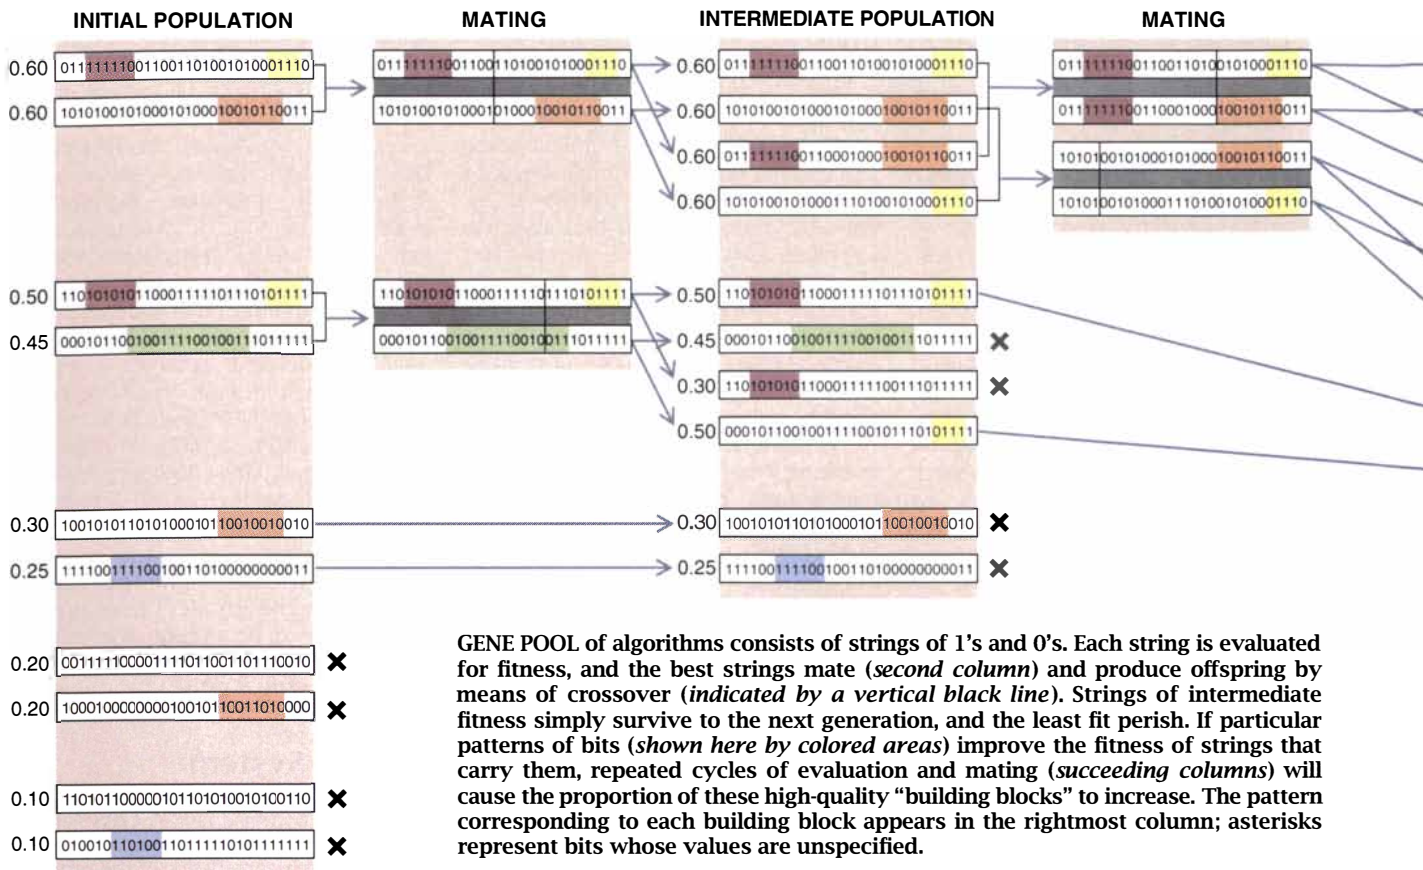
INITIAL POPULATION

0.60 01111111001100110100101000111​0
0.60 10101001010001010001001011001​1
0.50 11010101011000111110111010111​1
0.45 00010110010011110010011101111​1
0.30 10010101101010001011001001001​0
0.25 11110011110010011010000000001​1
0.20 00111110000111101100110111001​0
0.20 10001000000001001011001101000​0
0.10 11010110000010110101001010011​0
0.10 01001011010011011111010111111​1

MATING

01111111001100110100101000111​0
10101001010001010001001011001​1
11010101011000111110111010111​1
00010110010011110010011101111​1

INTERMEDIATE POPULATION

0.60 01111111001100110100101000111​0
0.60 10101001010001010001001011001​1
0.60 01111111001100010001001011001​1
0.60 10101001010001110100101000111​0
0.50 11010101011000111110111010111​1
0.45 00010110010011110010011101111​1
0.30 11010101011000111110011101111​1
0.50 00010110010011110010111010111​1
0.30 10010101101010001011001001001​0
0.25 11110011110010011010000000001​1

MATING

01111111001100110100101000111​0
01111111001100010001001011001​1
10101001010001010001001011001​1
10101001010001110100101000111​0

GENE POOL of algorithms consists of strings of 1's and 0's. Each string is evaluated for fitness, and the best strings mate (second column) and produce offspring by means of crossover (indicated by a vertical black line). Strings of intermediate fitness simply survive to the next generation, and the least fit perish. If particular patterns of bits (shown here by colored areas) improve the fitness of strings that carry them, repeated cycles of evaluation and mating (succeeding columns) will cause the proportion of these high-quality "building blocks" to increase. The pattern corresponding to each building block appears in the rightmost column; asterisks represent bits whose values are unspecified.